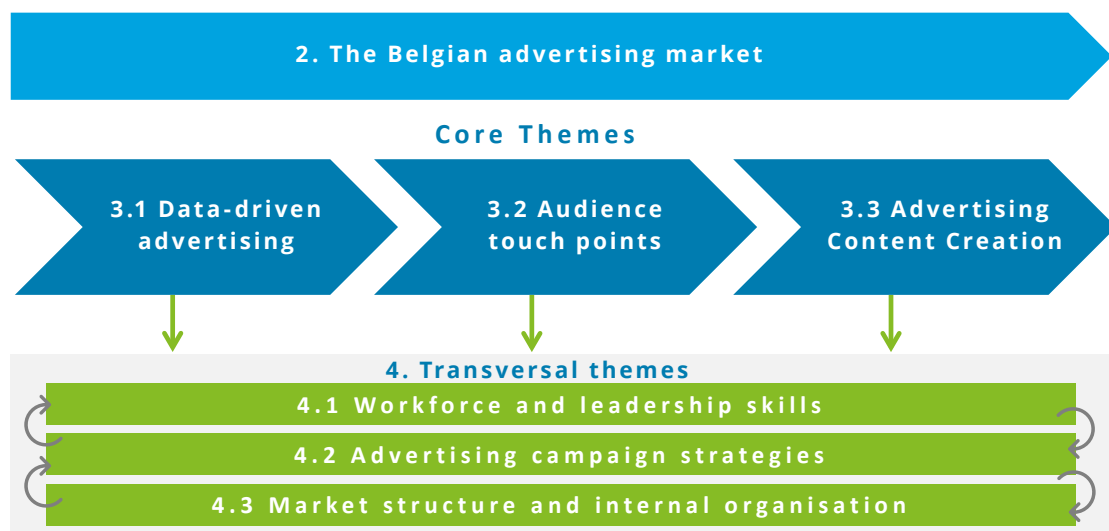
2. The Belgian advertising market

Core Themes

3.1 Data-driven advertising

3.2 Audience touch points

3.3 Advertising Content Creation

4. Transversal themes

4.1 Workforce and leadership skills

4.2 Advertising campaign strategies

4.3 Market structure and internal organisation